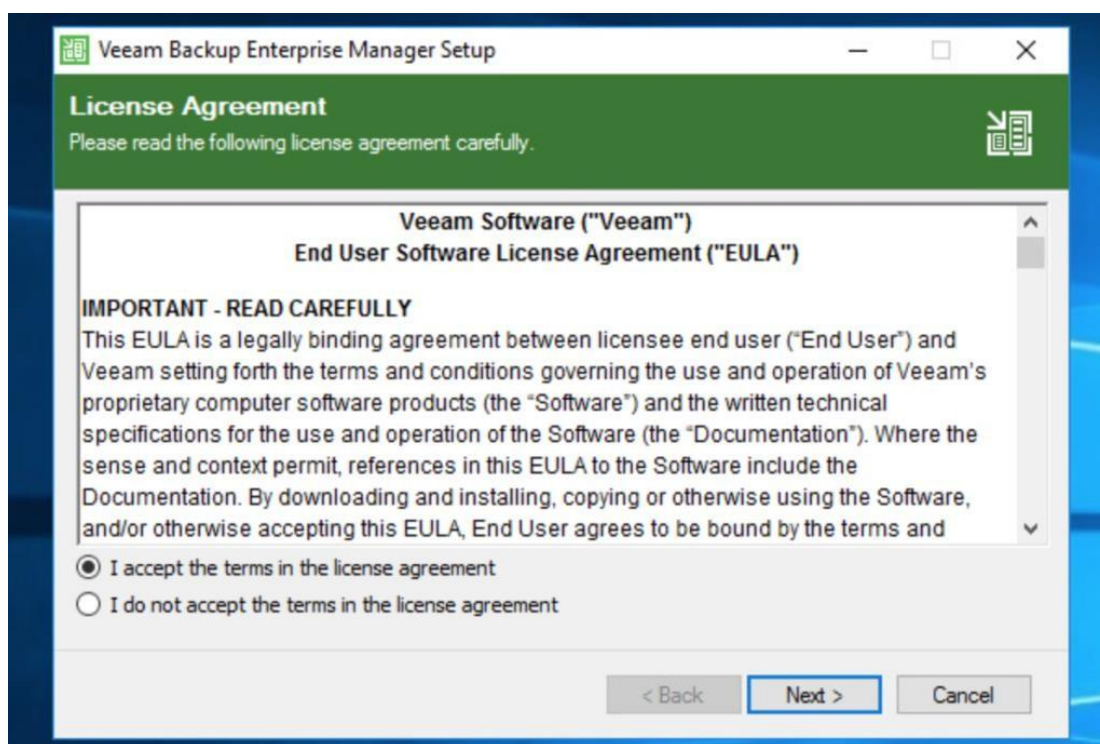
Veeam Backup Enterprise Manager Setup

License Agreement
Please read the following license agreement carefully.

Veeam Software ("Veeam")
End User Software License Agreement ("EULA")

IMPORTANT - READ CAREFULLY
This EULA is a legally binding agreement between licensee end user ("End User") and Veeam setting forth the terms and conditions governing the use and operation of Veeam's proprietary computer software products (the "Software") and the written technical specifications for the use and operation of the Software (the "Documentation"). Where the sense and context permit, references in this EULA to the Software include the Documentation. By downloading and installing, copying or otherwise using the Software, and/or otherwise accepting this EULA, End User agrees to be bound by the terms and

I accept the terms in the license agreement
I do not accept the terms in the license agreement

< Back
Next >
Cancel